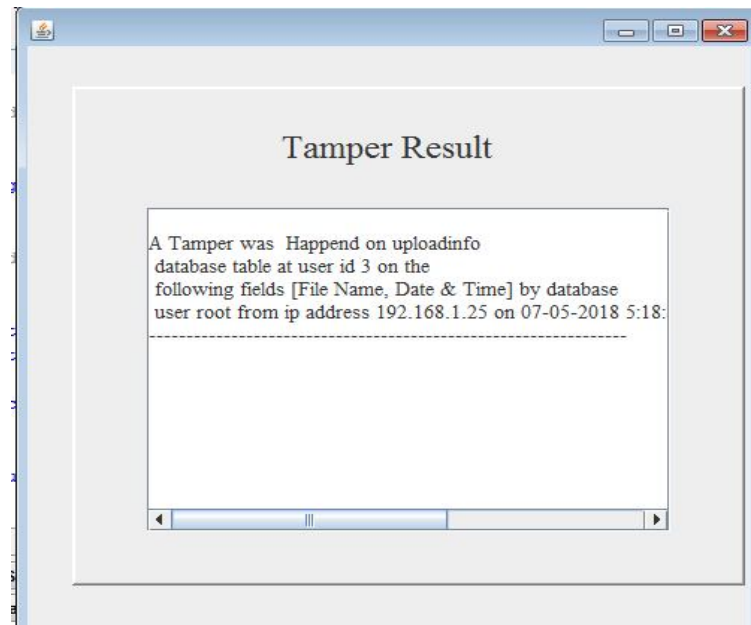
Tamper Result

A Tamper was Happend on uploadinfo
database table at user id 3 on the
following fields [File Name, Date & Time] by database
user root from ip address 192.168.1.25 on 07-05-2018 5:18:
----------------------------------------------------------------